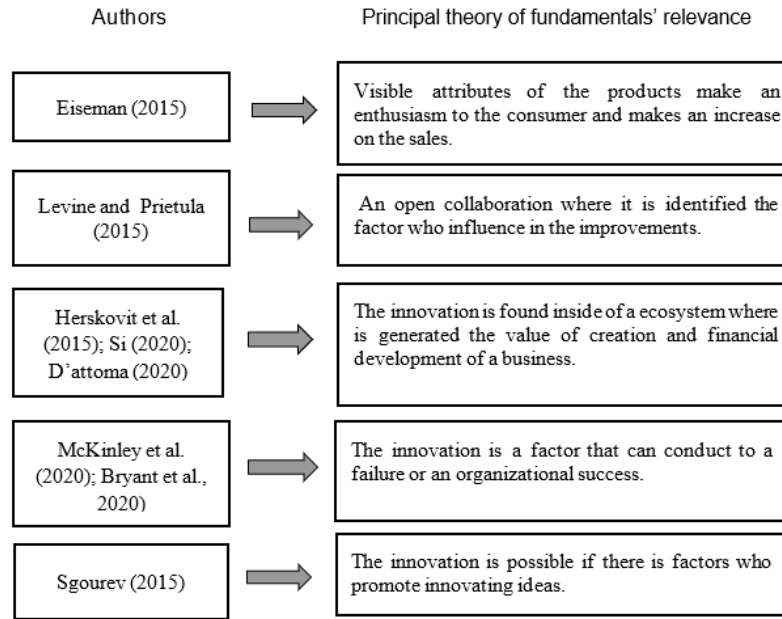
| Authors | Principal theory of fundamentals' relevance |
|---|---|
| Eiseman (2015) | Visible attributes of the products make an enthusiasm to the consumer and makes an increase on the sales. |
| Levine and Prietula (2015) | An open collaboration where it is identified the factor who influence in the improvements. |
| Herskovit et al. (2015); Si (2020); D'attoma (2020) | The innovation is found inside of a ecosystem where is generated the value of creation and financial development of a business. |
| McKinley et al. (2020); Bryant et al., 2020) | The innovation is a factor that can conduct to a failure or an organizational success. |
| Sgourev (2015) | The innovation is possible if there is factors who promote innovating ideas. |